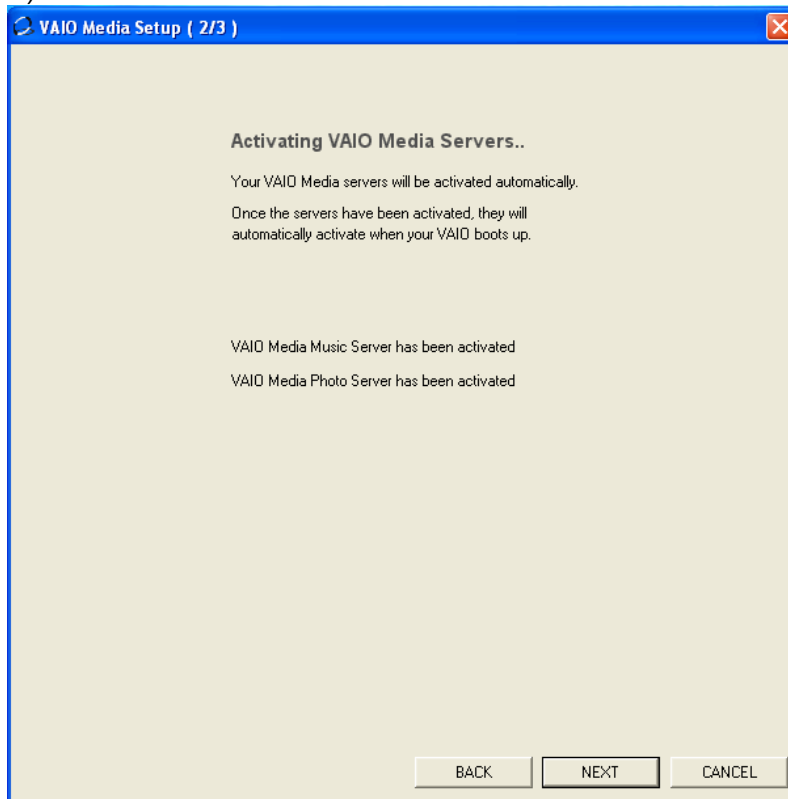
VAIO Media Setup ( 2/3 )

Activating VAIO Media Servers..

Your VAIO Media servers will be activated automatically.

Once the servers have been activated, they will automatically activate when your VAIO boots up.

VAIO Media Music Server has been activated

VAIO Media Photo Server has been activated

BACK NEXT CANCEL